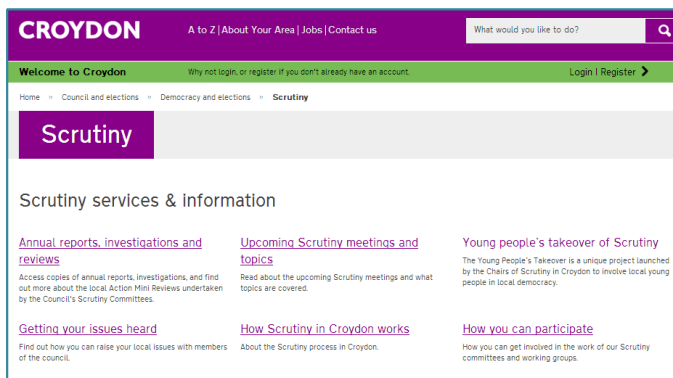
CROYDON

A to Z | About Your Area | Jobs | Contact us

What would you like to do?

Welcome to Croydon

Why not login, or register if you don't already have an account.

Login | Register

Home » Council and elections » Democracy and elections » Scrutiny

Scrutiny

Scrutiny services & information

Annual reports, investigations and reviews

Access copies of annual reports, investigations, and find out more about the local Action Mini Reviews undertaken by the Council's Scrutiny Committees.

Upcoming Scrutiny meetings and topics

Read about the upcoming Scrutiny meetings and what topics are covered.

Young people's takeover of Scrutiny

The Young People's Takeover is a unique project launched by the Chairs of Scrutiny in Croydon to involve local young people in local democracy.

Getting your issues heard

Find out how you can raise your local issues with members of the council.

How Scrutiny in Croydon works

About the Scrutiny process in Croydon.

How you can participate

How you can get involved in the work of our Scrutiny committees and working groups.